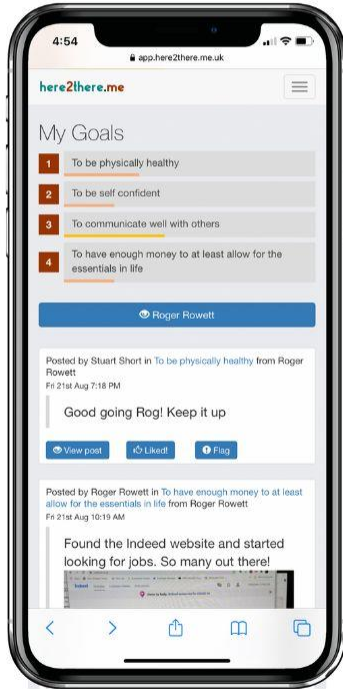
4:54

app.here2there.me.uk

here2there.me

My Goals

1 To be physically healthy

2 To be self confident

3 To communicate well with others

4 To have enough money to at least allow for the essentials in life

Roger Rowett

Posted by Stuart Short in To be physically healthy from Roger Rowett
Fri 21st Aug 7:18 PM

Good going Rog! Keep it up

View post Liked! Flag

Posted by Roger Rowett in To have enough money to at least allow for the essentials in life from Roger Rowett
Fri 21st Aug 10:19 AM

Found the Indeed website and started looking for jobs. So many out there!

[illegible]